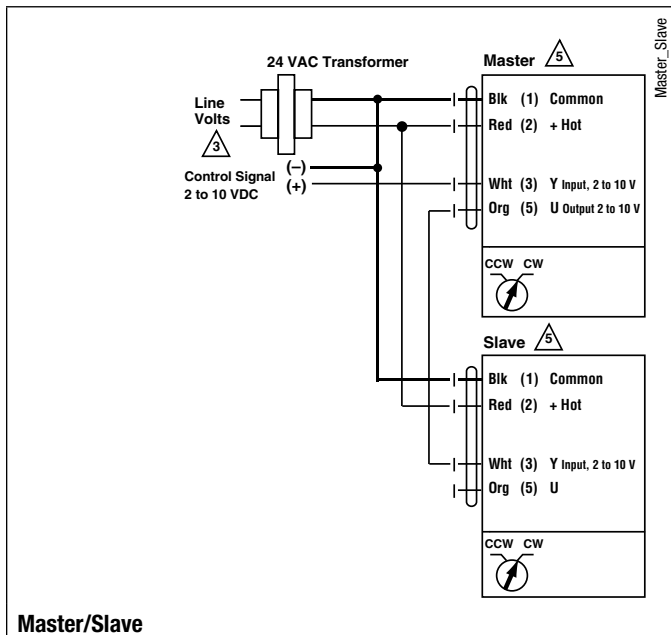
Master_Slave

24 VAC Transformer

Line Volts

3

Control Signal 2 to 10 VDC

(–)
(+)

Master 5

Blk (1) Common
Red (2) + Hot
Wht (3) Y Input, 2 to 10 V
Org (5) U Output 2 to 10 V

CCW CW

Slave 5

Blk (1) Common
Red (2) + Hot
Wht (3) Y Input, 2 to 10 V
Org (5) U

CCW CW

Master/Slave